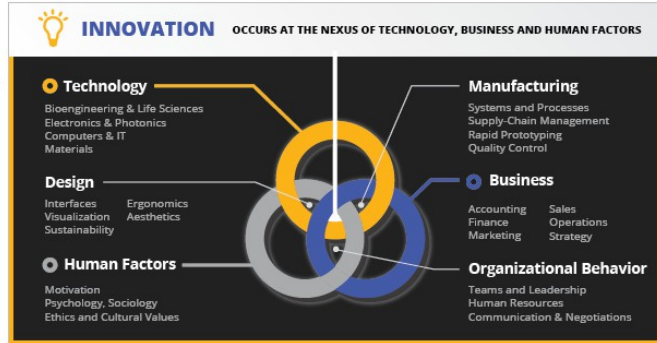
INNOVATION OCCURS AT THE NEXUS OF TECHNOLOGY, BUSINESS AND HUMAN FACTORS

Technology
Bioengineering & Life Sciences
Electronics & Photonics
Computers & IT
Materials

Design
Interfaces
Visualization
Sustainability
Ergonomics
Aesthetics

Human Factors
Motivation
Psychology, Sociology
Ethics and Cultural Values

Manufacturing
Systems and Processes
Supply-Chain Management
Rapid Prototyping
Quality Control

Business
Accounting
Finance
Marketing
Sales
Operations
Strategy

Organizational Behavior
Teams and Leadership
Human Resources
Communication & Negotiations